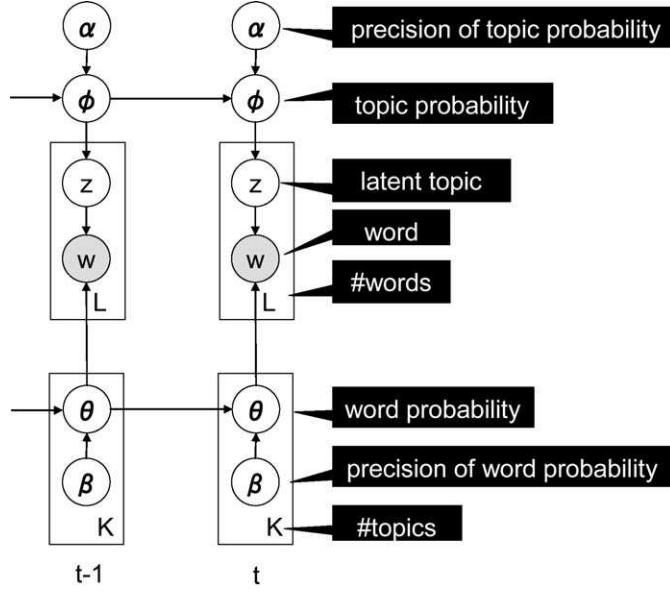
$\alpha$

$\alpha$

precision of topic probability

$\phi$

$\phi$

topic probability

z

z

latent topic

w

w

word

L

L

#words

$\theta$

$\theta$

word probability

$\beta$

$\beta$

precision of word probability

K

K

#topics

t-1

t